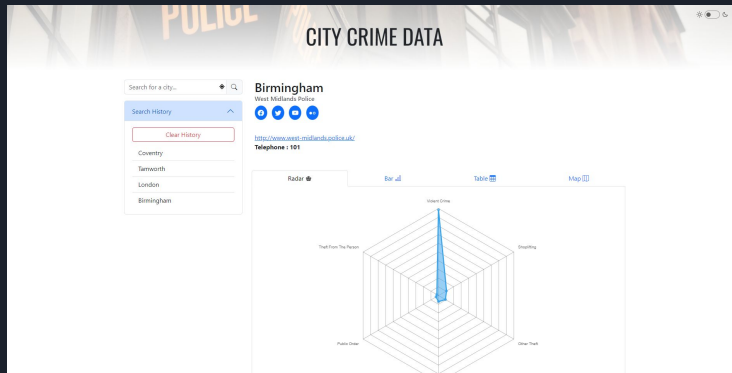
POLICE

CITY CRIME DATA

Search for a city...

Search History

Clear History

Coventry

Tamworth

London

Birmingham

Birmingham

West Midlands Police

http://www.west-midlands.police.uk/

Telephone : 101

Radar

Bar

Table

Map

Violent Crime

Shoplifting

Other Theft

Public Order

Theft From The Person